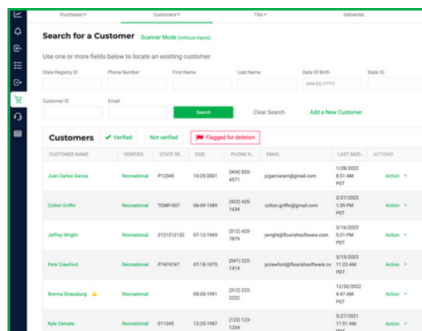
Purchases ▾ Customers ▾ Tills ▾ Deliveries

Search for a Customer Scanner Mode (Unfocus inputs)

Use one or more fields below to locate an existing customer.

State Registry ID Phone Number First Name Last Name Date Of Birth State ID

MM/DD/YYYY

Customer ID Email

Search Clear Search Add a New Customer

Customers ✔ Verified Not verified Flagged for deletion

| CUSTOMER NAME | VERIFIED | STATE RE... | DOB | PHONE N... | EMAIL | LAST MOD... | ACTIONS |
|---|---|---|---|---|---|---|---|
| Juan Carlos Garcia | Recreational | P12345 | 10-25-2001 | (404) 820-4971 | jcgarciaram@gmail.com | 1/08/2022 8:51 AM PST | Action ▾ |
| Colton Griffin | Recreational | TEMP-007 | 06-09-1989 | (423) 405-1634 | colton.griffin@gmail.com | 2/07/2023 1:39 PM PST | Action ▾ |
| Jeffrey Wright | Recreational | 2131312132 | 07-13-1969 | (213) 420-7879 | jwright@flourishsoftware.com | 3/16/2023 3:21 PM PDT | Action ▾ |
| Pete Crawford | Recreational | P7474747 | 07-18-1975 | (541) 222-1414 | pcrawford@flourishsoftware.co | 2/13/2023 11:22 AM PST | Action ▾ |
| Brenna Strassburg ⚠ | Recreational | | 05-05-1991 | (312) 222-2222 | | 12/30/2022 9:47 AM PST | Action ▾ |
| Kyle Cernale | Recreational | 311345 | 12-25-1987 | (312) 123-1234 | | 5/27/2021 11:51 AM PDT | Action ▾ |